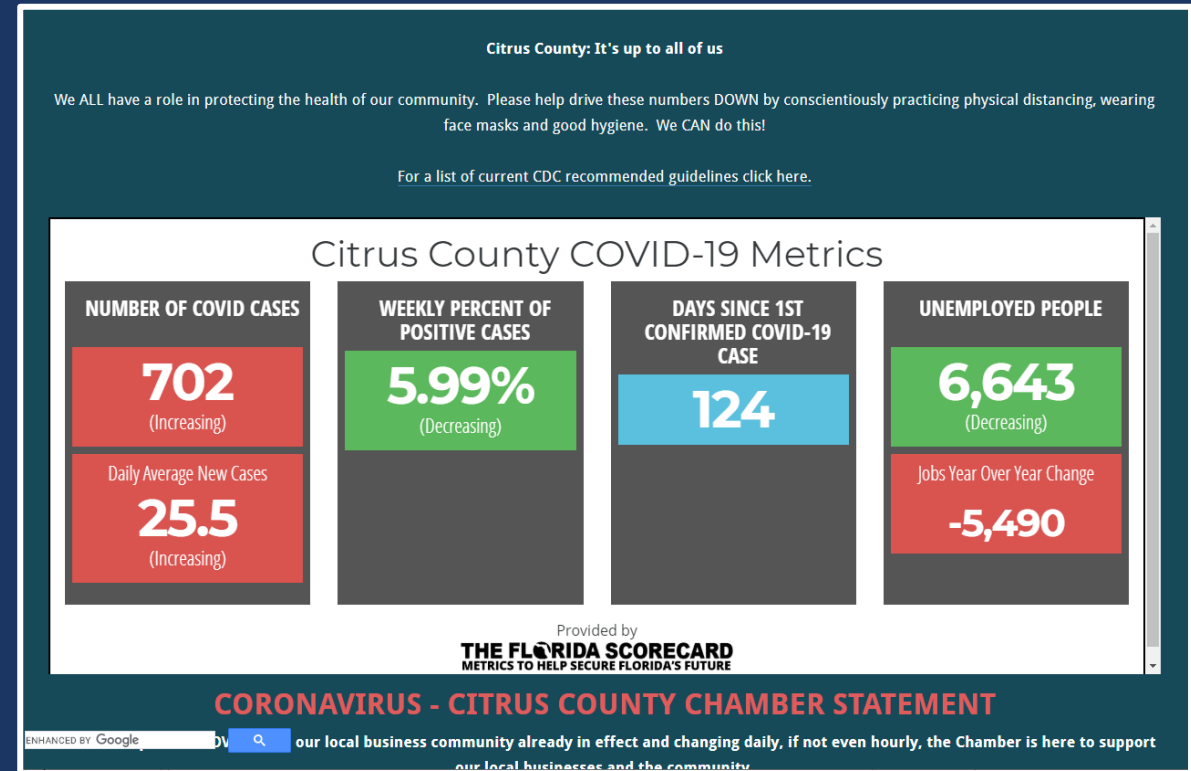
Citrus County: It's up to all of us

We ALL have a role in protecting the health of our community. Please help drive these numbers DOWN by conscientiously practicing physical distancing, wearing face masks and good hygiene. We CAN do this!

For a list of current CDC recommended guidelines click here.

Citrus County COVID-19 Metrics

NUMBER OF COVID CASES

702
(Increasing)

Daily Average New Cases
25.5
(Increasing)

WEEKLY PERCENT OF POSITIVE CASES

5.99%
(Decreasing)

DAYS SINCE 1ST CONFIRMED COVID-19 CASE

124

UNEMPLOYED PEOPLE

6,643
(Decreasing)

Jobs Year Over Year Change
-5,490

Provided by
THE FLORIDA SCORECARD
METRICS TO HELP SECURE FLORIDA'S FUTURE

CORONAVIRUS - CITRUS COUNTY CHAMBER STATEMENT

ENHANCED BY Google

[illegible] our local business community already in effect and changing daily, if not even hourly, the Chamber is here to support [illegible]